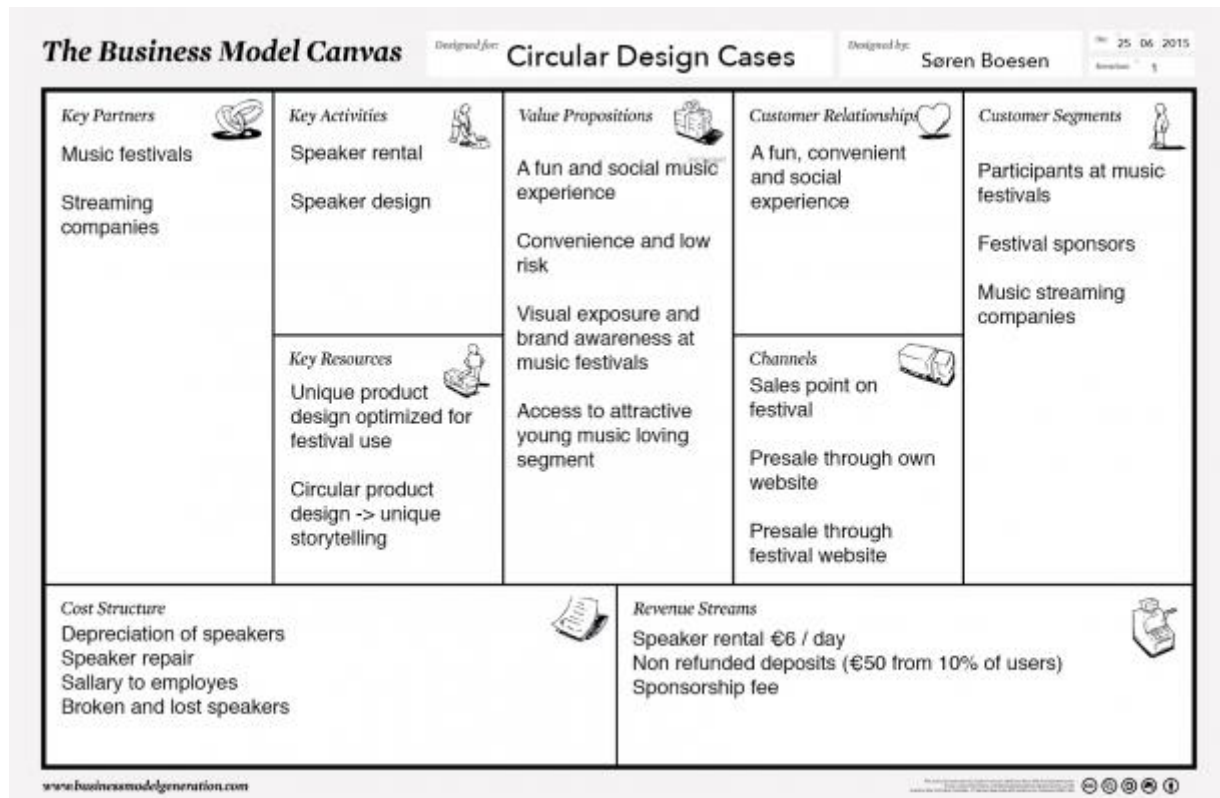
The Business Model Canvas

Designed for: Circular Design Cases

Designed by: Søren Boesen

On: 25 06 2015

Iteration: 1

Key Partners
Music festivals

Streaming companies

Key Activities
Speaker rental

Speaker design

Key Resources
Unique product design optimized for festival use

Circular product design -> unique storytelling

Value Propositions
A fun and social music experience

Convenience and low risk

Visual exposure and brand awareness at music festivals

Access to attractive young music loving segment

Customer Relationships
A fun, convenient and social experience

Channels
Sales point on festival

Presale through own website

Presale through festival website

Customer Segments
Participants at music festivals

Festival sponsors

Music streaming companies

Cost Structure
Depreciation of speakers
Speaker repair
Sallary to employes
Broken and lost speakers

Revenue Streams
Speaker rental €6 / day
Non refunded deposits (€50 from 10% of users)
Sponsorship fee

www.businessmodelgeneration.com

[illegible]